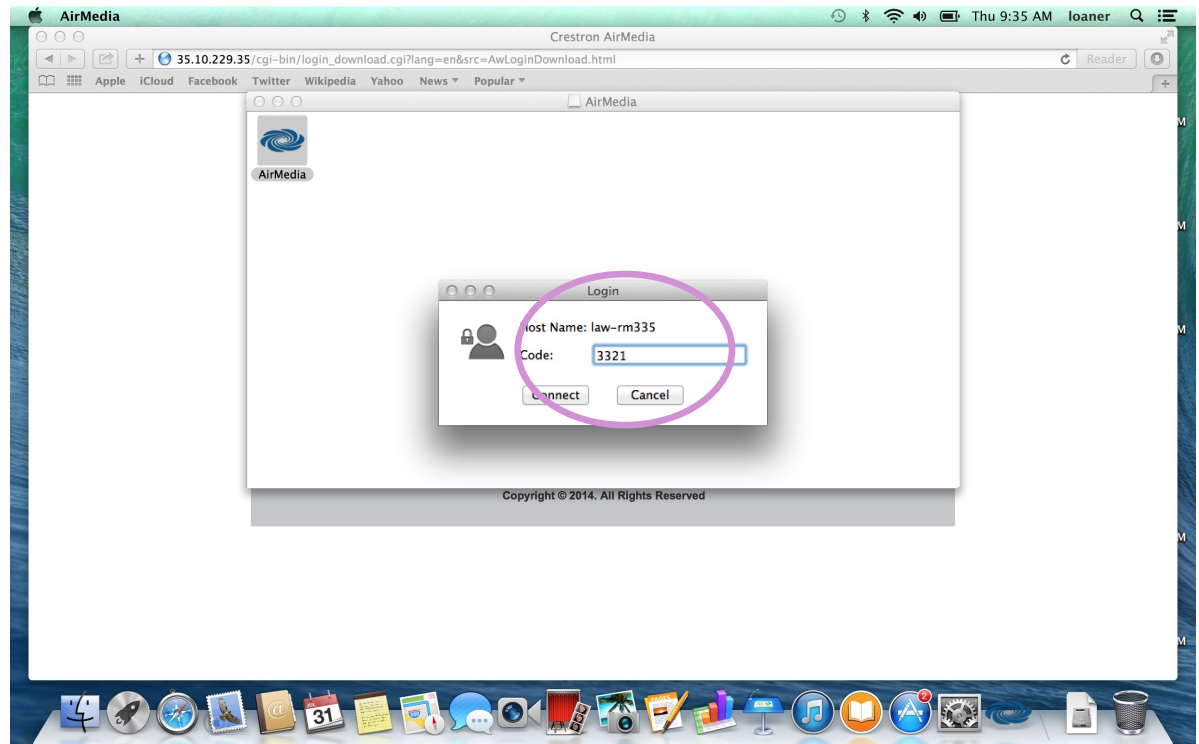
AirMedia
Thu 9:35 AM loaner

Crestron AirMedia
35.10.229.35/cgi-bin/login_download.cgi?lang=en&src=AwLoginDownload.html
Reader
Apple iCloud Facebook Twitter Wikipedia Yahoo News Popular

AirMedia
AirMedia

Login
Host Name: law-rm335
Code: 3321
Connect Cancel

Copyright © 2014. All Rights Reserved

31